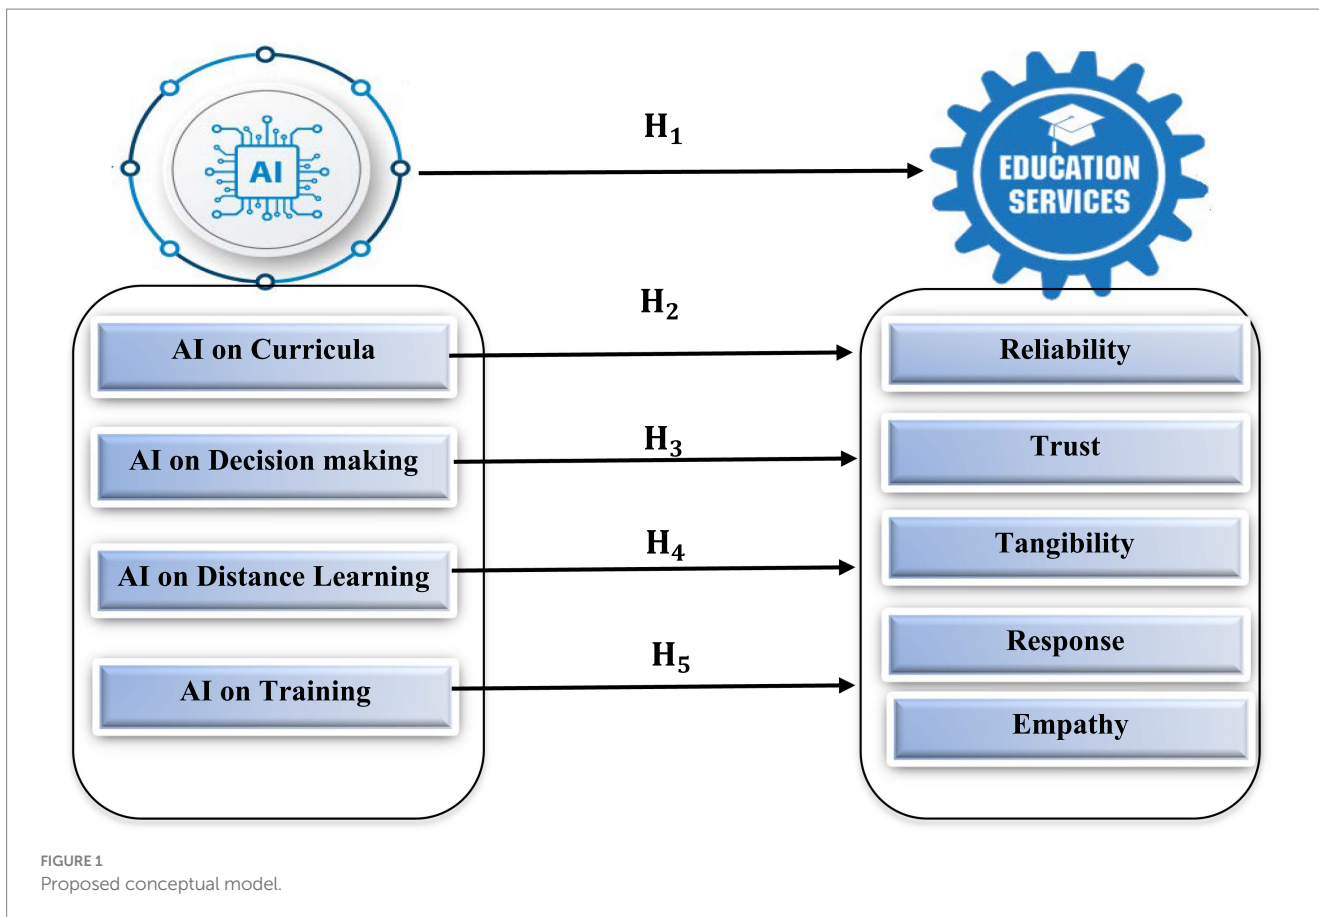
AI

$H_1$

EDUCATION SERVICES

$H_2$

AI on Curricula

Reliability

$H_3$

AI on Decision making

Trust

$H_4$

AI on Distance Learning

Tangibility

$H_5$

AI on Training

Response

Empathy

FIGURE 1
Proposed conceptual model.